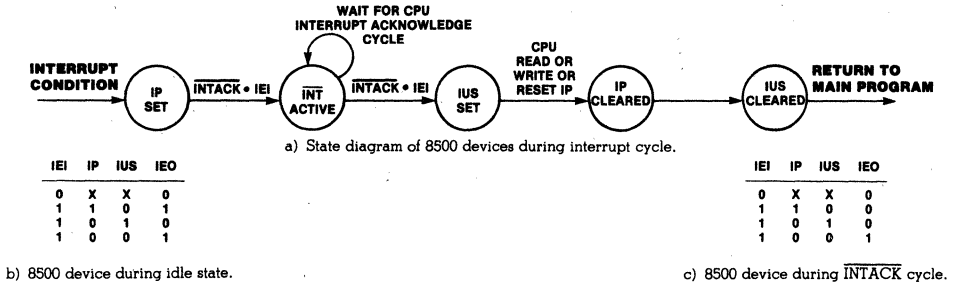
WAIT FOR CPU INTERRUPT ACKNOWLEDGE CYCLE

INTERRUPT CONDITION

IP SET

$\overline{\text{INTACK}} \cdot$ IEI

$\overline{\text{INT}}$ ACTIVE

$\overline{\text{INTACK}} \cdot$ IEI

IUS SET

CPU READ OR WRITE OR RESET IP

IP CLEARED

IUS CLEARED

RETURN TO MAIN PROGRAM

a) State diagram of 8500 devices during interrupt cycle.

| IEI | IP | IUS | IEO |
|---|---|---|---|
| 0 | X | X | 0 |
| 1 | 1 | 0 | 1 |
| 1 | 0 | 1 | 0 |
| 1 | 0 | 0 | 1 |

b) 8500 device during idle state.

| IEI | IP | IUS | IEO |
|---|---|---|---|
| 0 | X | X | 0 |
| 1 | 1 | 0 | 0 |
| 1 | 0 | 1 | 0 |
| 1 | 0 | 0 | 1 |

c) 8500 device during $\overline{\text{INTACK}}$ cycle.